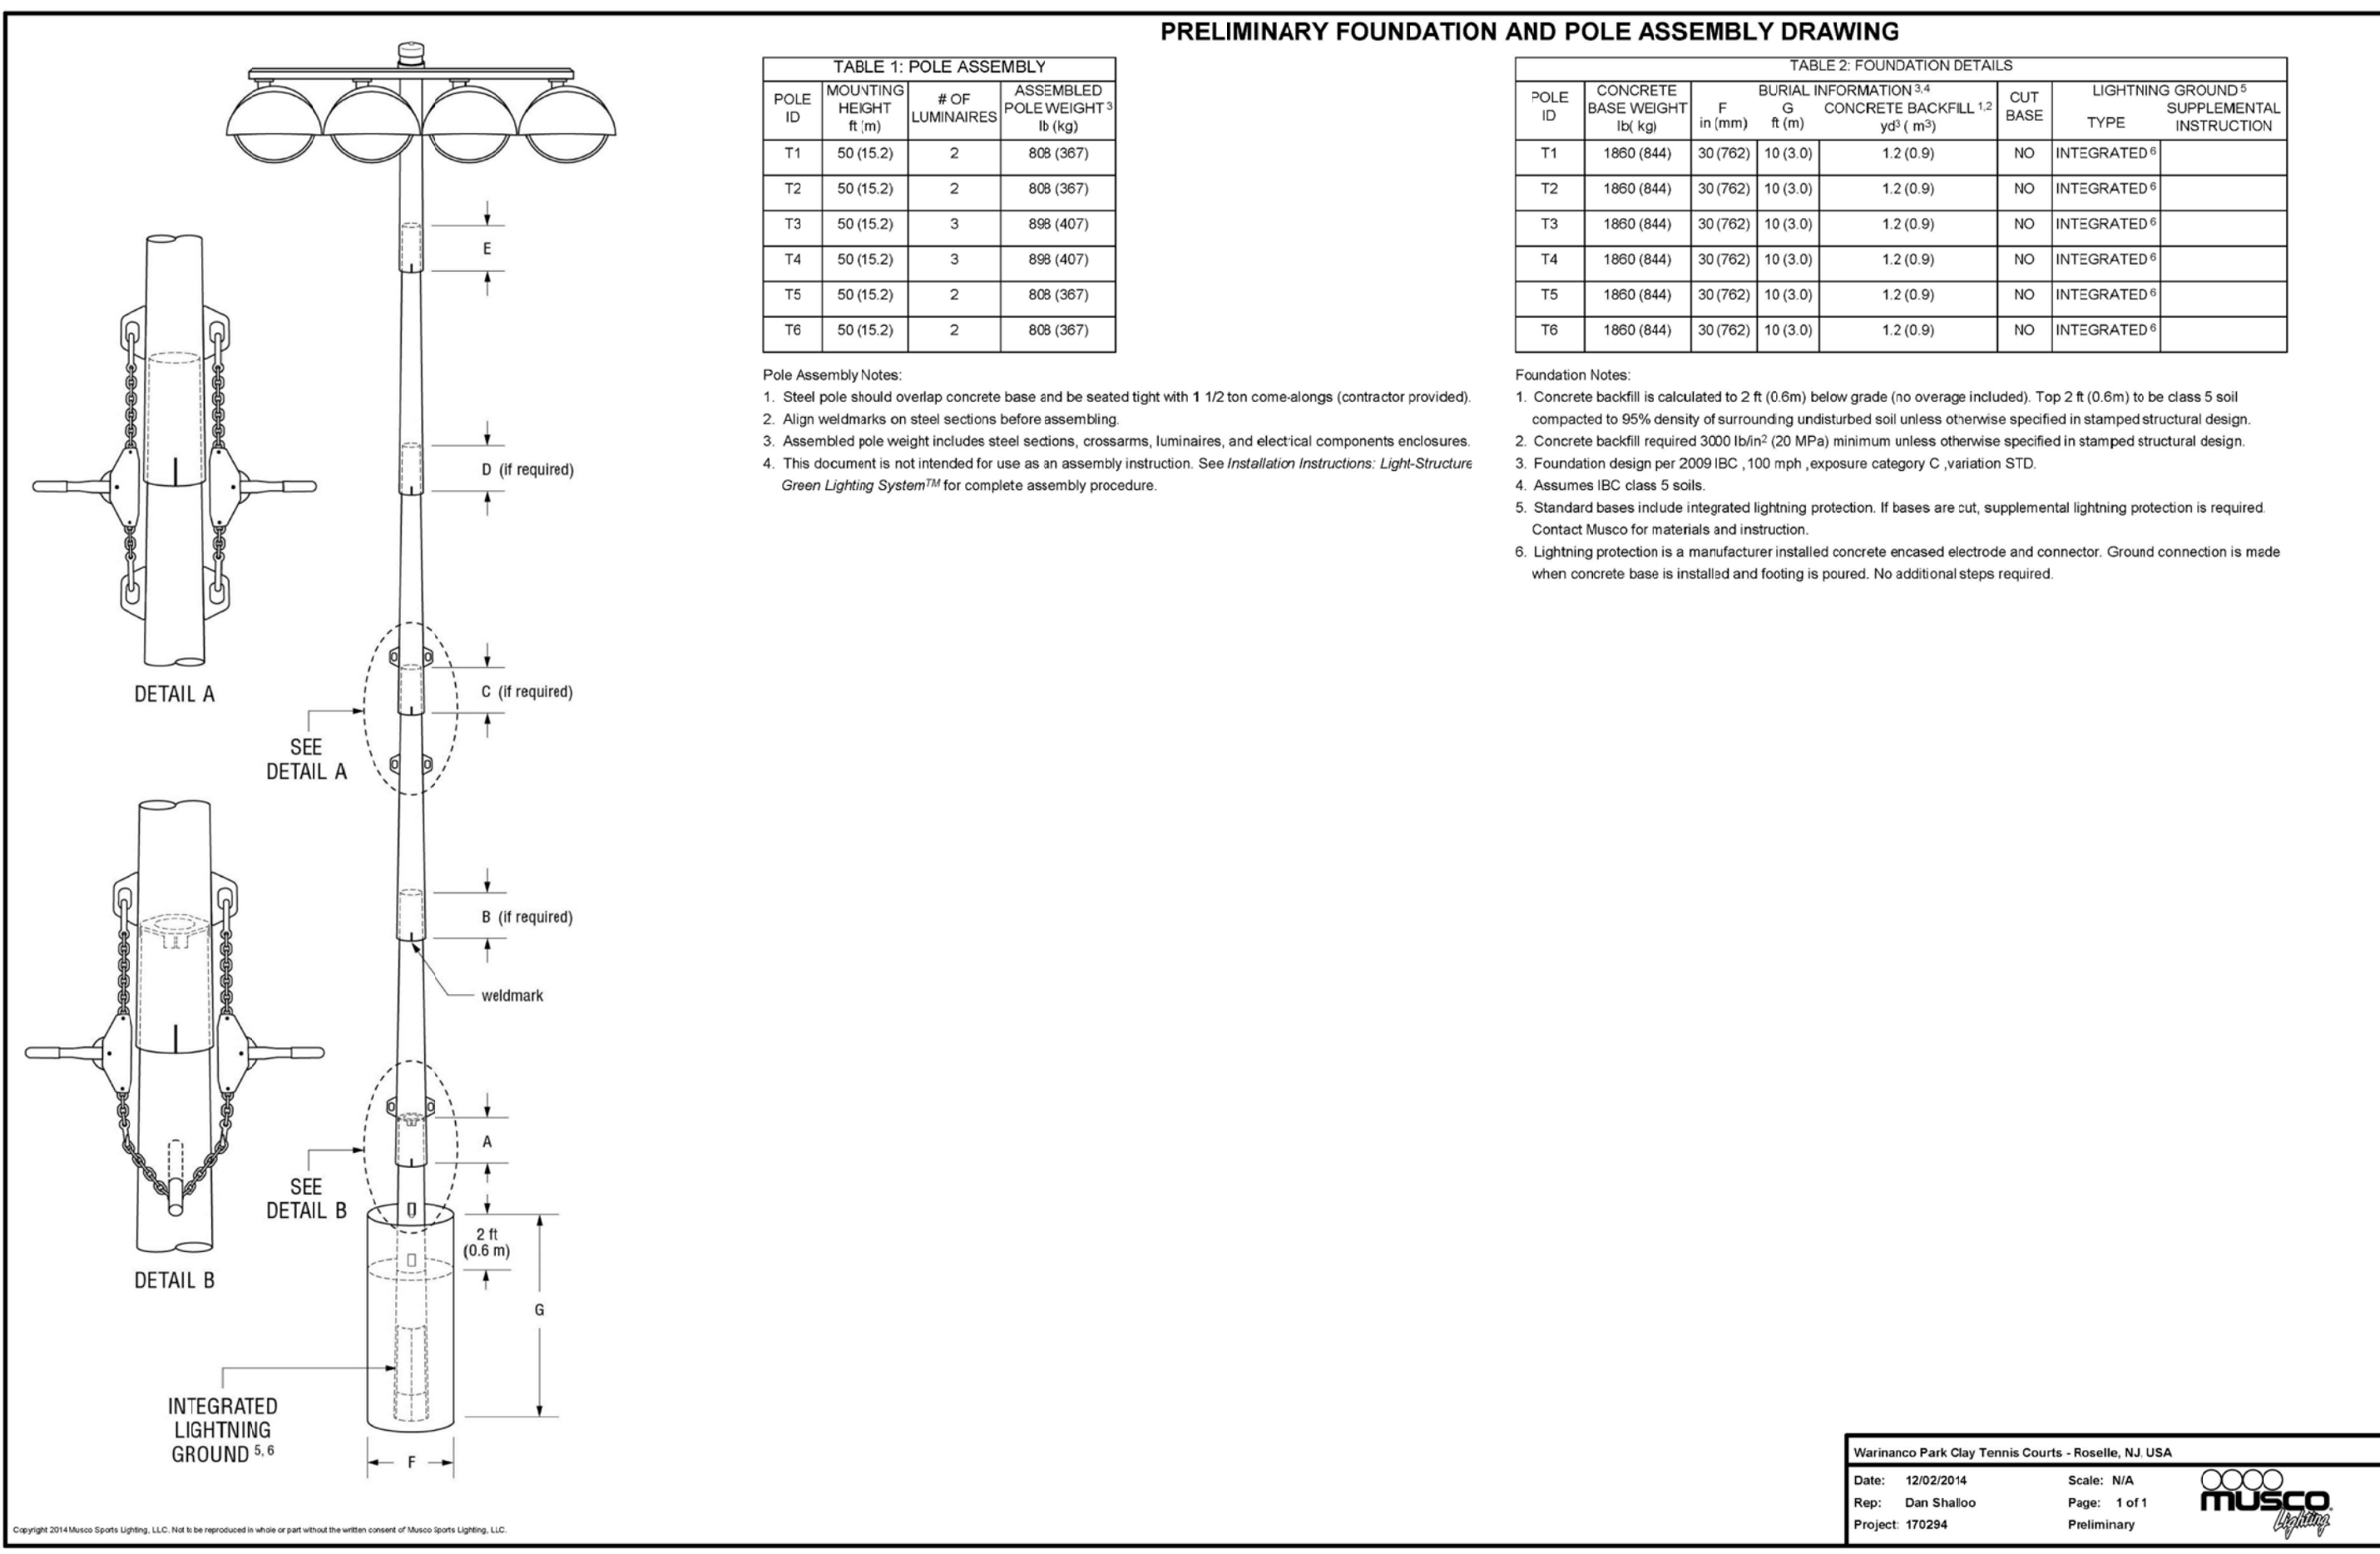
PRELIMINARY FOUNDATION AND POLE ASSEMBLY DRAWING

TABLE 1: POLE ASSEMBLY

| POLE ID | MOUNTING HEIGHT ft (m) | # OF LUMINAIRES | ASSEMBLED POLE WEIGHT$^3$ lb (kg) |
|---|---|---|---|
| T1 | 50 (15.2) | 2 | 808 (367) |
| T2 | 50 (15.2) | 2 | 808 (367) |
| T3 | 50 (15.2) | 3 | 898 (407) |
| T4 | 50 (15.2) | 3 | 898 (407) |
| T5 | 50 (15.2) | 2 | 808 (367) |
| T6 | 50 (15.2) | 2 | 808 (367) |

Pole Assembly Notes:
1. Steel pole should overlap concrete base and be seated tight with 1 1/2 ton come-alongs (contractor provided).
2. Align weldmarks on steel sections before assembling.
3. Assembled pole weight includes steel sections, crossarms, luminaires, and electical components enclosures.
4. This document is not intended for use as an assembly instruction. See Installation Instructions: Light-Structure Green Lighting System$^{TM}$ for complete assembly procedure.

TABLE 2: FOUNDATION DETAILS

| POLE ID | CONCRETE BASE WEIGHT lb( kg) | BURIAL INFORMATION$^{3,4}$ F in (mm) | G ft (m) | CONCRETE BACKFILL$^{1,2}$ yd$^3$ ( m$^3$) | CUT BASE | LIGHTNING GROUND$^5$ TYPE | SUPPLEMENTAL INSTRUCTION |
|---|---|---|---|---|---|---|---|
| T1 | 1860 (844) | 30 (762) | 10 (3.0) | 1.2 (0.9) | NO | INTEGRATED$^6$ | |
| T2 | 1860 (844) | 30 (762) | 10 (3.0) | 1.2 (0.9) | NO | INTEGRATED$^6$ | |
| T3 | 1860 (844) | 30 (762) | 10 (3.0) | 1.2 (0.9) | NO | INTEGRATED$^6$ | |
| T4 | 1860 (844) | 30 (762) | 10 (3.0) | 1.2 (0.9) | NO | INTEGRATED$^6$ | |
| T5 | 1860 (844) | 30 (762) | 10 (3.0) | 1.2 (0.9) | NO | INTEGRATED$^6$ | |
| T6 | 1860 (844) | 30 (762) | 10 (3.0) | 1.2 (0.9) | NO | INTEGRATED$^6$ | |

Foundation Notes:
1. Concrete backfill is calculated to 2 ft (0.6m) below grade (no overage included). Top 2 ft (0.6m) to be class 5 soil compacted to 95% density of surrounding undisturbed soil unless otherwise specified in stamped structural design.
2. Concrete backfill required 3000 lb/in$^2$ (20 MPa) minimum unless otherwise specified in stamped structural design.
3. Foundation design per 2009 IBC ,100 mph ,exposure category C ,variation STD.
4. Assumes IBC class 5 soils.
5. Standard bases include integrated lightning protection. If bases are cut, supplemental lightning protection is required. Contact Musco for materials and instruction.
6. Lightning protection is a manufacturer installed concrete encased electrode and connector. Ground connection is made when concrete base is installed and footing is poured. No additional steps required.

E
D (if required)
C (if required)
B (if required)
weldmark
A
2 ft (0.6 m)
G
F
DETAIL A
SEE DETAIL A
DETAIL B
SEE DETAIL B
INTEGRATED LIGHTNING GROUND$^{5,6}$

Warinanco Park Clay Tennis Courts - Roselle, NJ, USA
Date: 12/02/2014
Scale: N/A
Rep: Dan Shalloo
Page: 1 of 1
Project: 170294
Preliminary
MUSCO Lighting

Copyright 2014 Musco Sports Lighting, LLC. Not to be reproduced in whole or part without the written consent of Musco Sports Lighting, LLC.